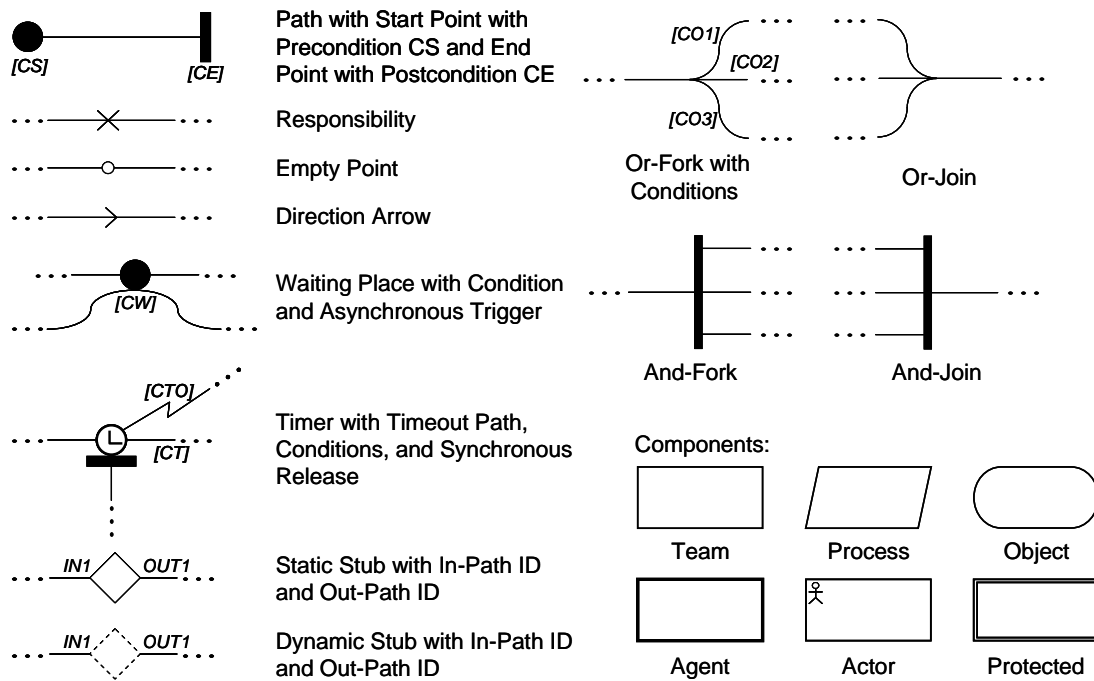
[CS] [CE] Path with Start Point with Precondition CS and End Point with Postcondition CE

Responsibility

Empty Point

Direction Arrow

[CW] Waiting Place with Condition and Asynchronous Trigger

[CTO] [CT] Timer with Timeout Path, Conditions, and Synchronous Release

IN1 OUT1 Static Stub with In-Path ID and Out-Path ID

IN1 OUT1 Dynamic Stub with In-Path ID and Out-Path ID

[CO1] [CO2] [CO3]

Or-Fork with Conditions

Or-Join

And-Fork

And-Join

Components:

Team

Process

Object

Agent

Actor

Protected